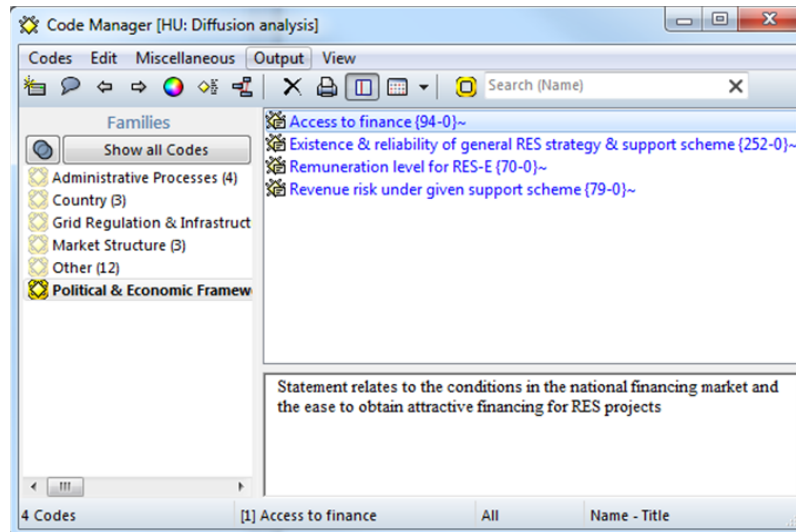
Code Manager [HU: Diffusion analysis]

Codes Edit Miscellaneous Output View

Search (Name)

Families

Show all Codes

Administrative Processes (4)
Country (3)
Grid Regulation & Infrastruct
Market Structure (3)
Other (12)
Political & Economic Framew

Access to finance {94-0}~
Existence & reliability of general RES strategy & support scheme {252-0}~
Remuneration level for RES-E {70-0}~
Revenue risk under given support scheme {79-0}~

Statement relates to the conditions in the national financing market and the ease to obtain attractive financing for RES projects

4 Codes | [1] Access to finance | All | Name - Title